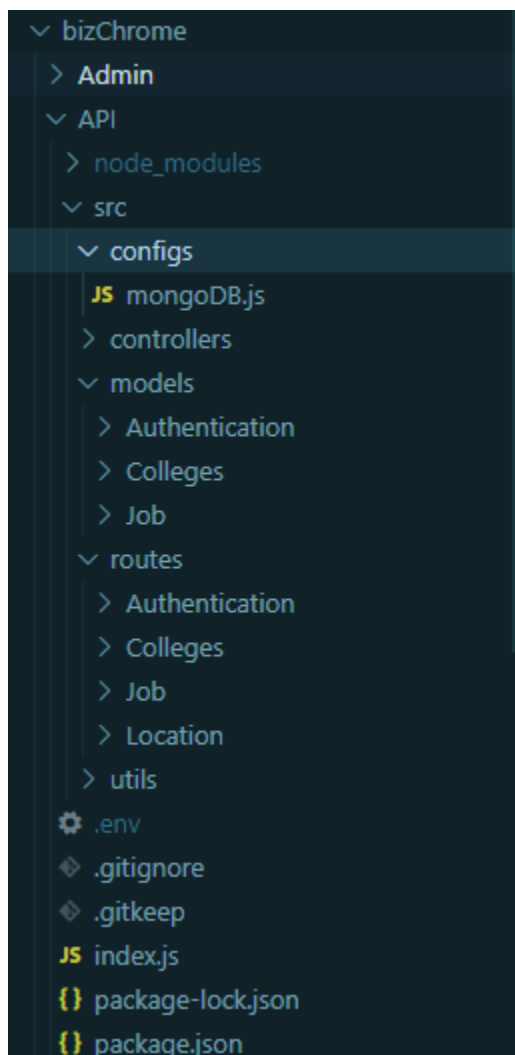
bizChrome
Admin
API
node_modules
src
configs
JS mongoDB.js
controllers
models
Authentication
Colleges
Job
routes
Authentication
Colleges
Job
Location
utils
.env
.gitignore
.gitkeep
JS index.js
{} package-lock.json
{} package.json